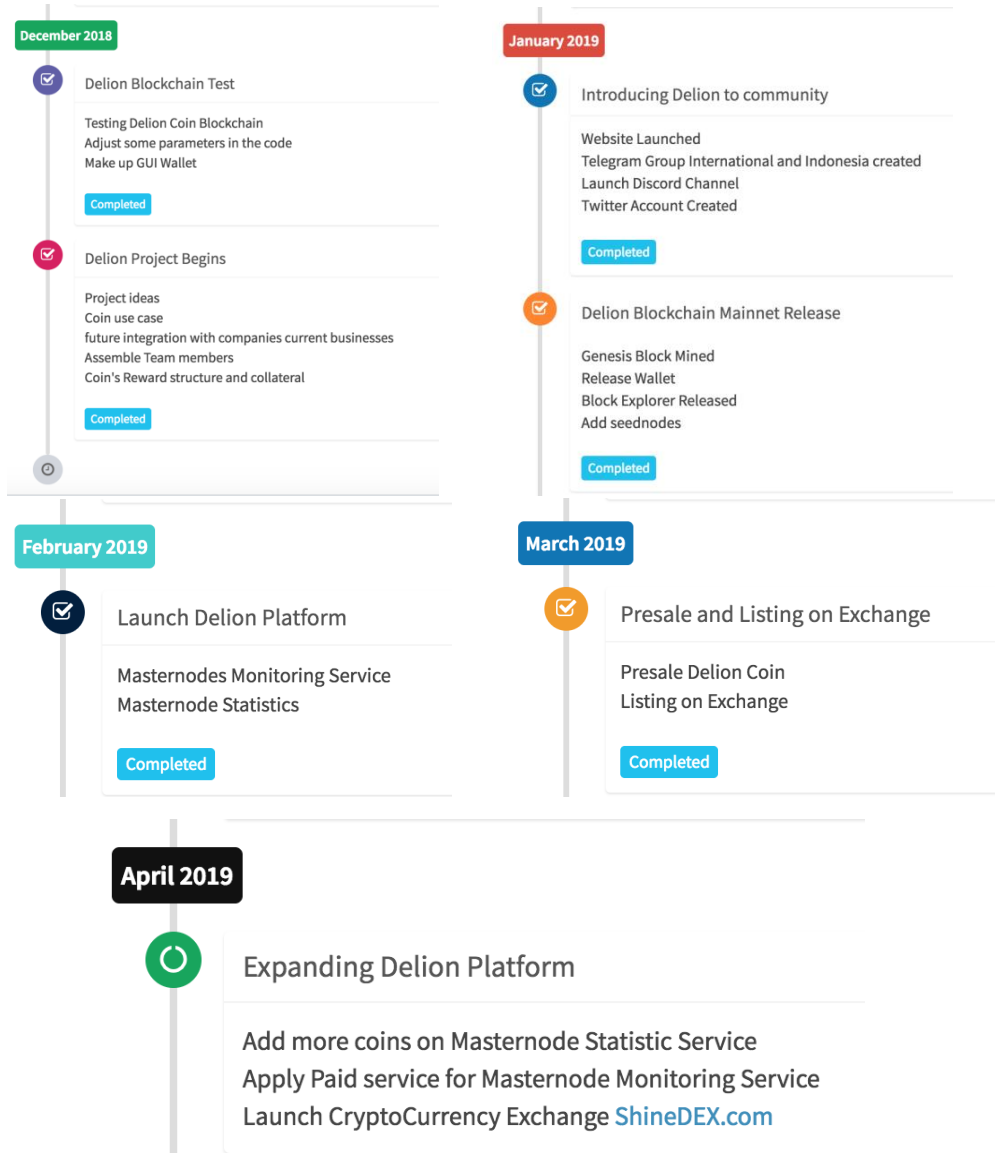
December 2018

Delion Blockchain Test

Testing Delion Coin Blockchain
Adjust some parameters in the code
Make up GUI Wallet

Completed

Delion Project Begins

Project ideas
Coin use case
future integration with companies current businesses
Assemble Team members
Coin's Reward structure and collateral

Completed

January 2019

Introducing Delion to community

Website Launched
Telegram Group International and Indonesia created
Launch Discord Channel
Twitter Account Created

Completed

Delion Blockchain Mainnet Release

Genesis Block Mined
Release Wallet
Block Explorer Released
Add seednodes

Completed

February 2019

Launch Delion Platform

Masternodes Monitoring Service
Masternode Statistics

Completed

March 2019

Presale and Listing on Exchange

Presale Delion Coin
Listing on Exchange

Completed

April 2019

Expanding Delion Platform

Add more coins on Masternode Statistic Service
Apply Paid service for Masternode Monitoring Service
Launch CryptoCurrency Exchange ShineDEX.com